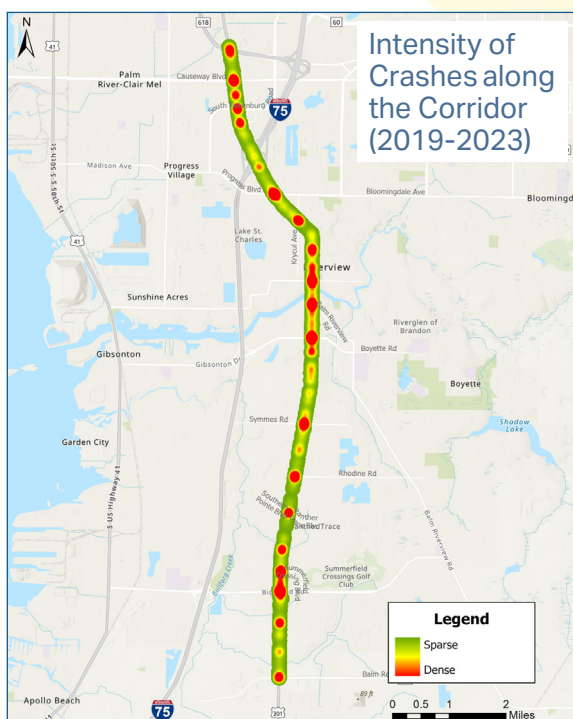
N

618

60

41

Intensity of Crashes along the Corridor (2019-2023)

Palm River-Clair Mel

Causeway Blvd

75

Madison Ave

Progress Village

Progress Blvd

Bloomingdale Ave

Bloomingd

41

Lake St. Charles

Kyccal Ave

erview

Sunshine Acres

Riverglen of Brandon

Gibsonton

Gibsonton Dr

Boyette Rd

Boyette

Symmes Rd

Shadow Lake

Garden City

Rhodine Rd

US Highway 41

S 50th St

Bullfrog Creek

Summerfield Crossings Golf Club

Balm Riverview Rd

Legend

Sparse

Dense

Balm Re

89 ft

Apollo Beach

75

301

0 0.5 1 2 Miles